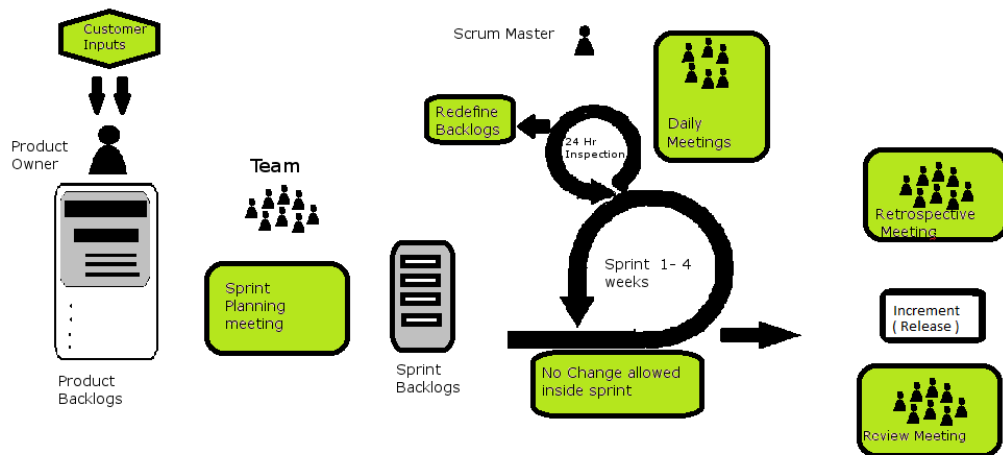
Customer Inputs

Product Owner

Product Backlogs

Team

Sprint Planning meeting

Sprint Backlogs

Scrum Master

Redefine Backlogs

24 Hr Inspection

Daily Meetings

Sprint 1- 4 weeks

No Change allowed inside sprint

Retrospective Meeting

Increment ( Release )

Review Meeting